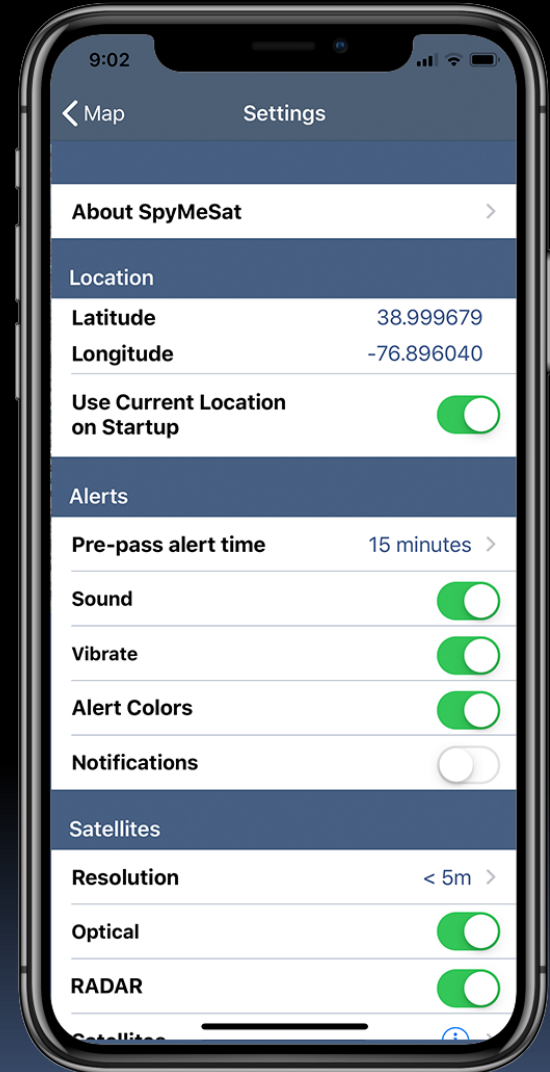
9:02

< Map Settings

About SpyMeSat

Location

Latitude 38.999679

Longitude -76.896040

Use Current Location on Startup

Alerts

Pre-pass alert time 15 minutes

Sound

Vibrate

Alert Colors

Notifications

Satellites

Resolution < 5m

Optical

RADAR

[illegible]